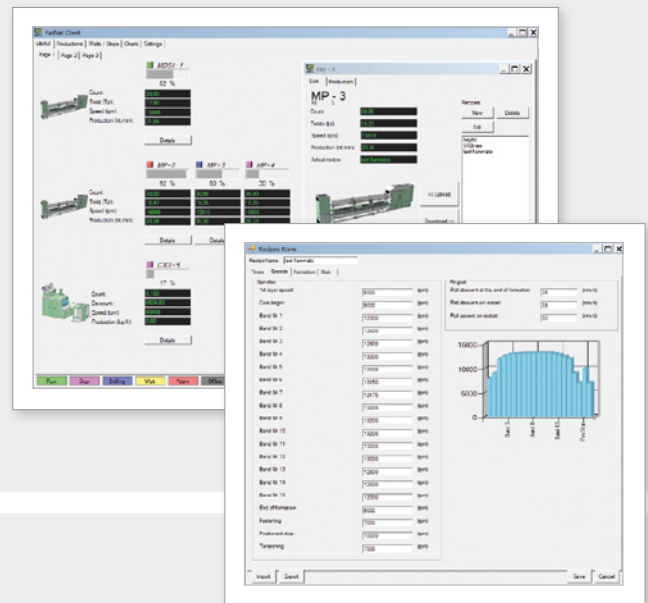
YarNet Client

MMM | Productions | Stalls / Stops | Charts | Settings

Page 1 | Page 2 | Page 3

MDS1 - 1

62 %

Count:
Twist (Tpi):
Speed (rpm):
Production (kt/min):

Details

MP - 2

MP - 3

MP - 4

52 %

50 %

30 %

Count:
Twist (Tpi):
Speed (rpm):
Production (kt/min):

Details

Details

CXI - 5

17 %

Count:
Dev.count:
Speed (rpm):
Production (kg/h):

Details

Run

Stop

Doffing

Wait

Alarm

Offline

MP - 3

Live | Production

MP - 3

Count
Twist (tpi)
Speed (rpm)
Production (kt/min)
Actual recipe

Recipes

New

Delete

Edit

<< Upload

Download >>

Recipes Form

Recipe Name: test formula

Times | Speeds | Formation | Stub

Spindles

1st layer speed
Cone begin
Band Nr 1
Band Nr 2
Band Nr 3
Band Nr 4
Band Nr 5
Band Nr 6
Band Nr 7
Band Nr 8
Band Nr 9
Band Nr 10
Band Nr 11
Band Nr 12
Band Nr 13
Band Nr 14
Band Nr 15
End of formation
Fastening
Positioned stop
Tensioning

[rpm]
[rpm]
[rpm]
[rpm]
[rpm]
[rpm]
[rpm]
[rpm]
[rpm]
[rpm]
[rpm]
[rpm]
[rpm]
[rpm]
[rpm]
[rpm]
[rpm]
[rpm]
[rpm]
[rpm]
[rpm]

Ringrail

Rail descent at the end of formation
Rail descent on restart
Rail ascent on restart

[mm/s]
[mm/s]
[mm/s]

15600
10600
5600
0

Import

Export

Save

Cancel